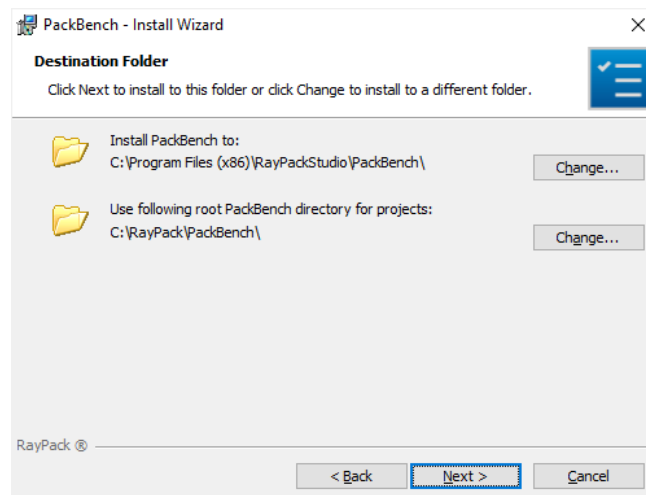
PackBench - Install Wizard

×

Destination Folder

Click Next to install to this folder or click Change to install to a different folder.

Install PackBench to:
C:\Program Files (x86)\RayPackStudio\PackBench\

Change...

Use following root PackBench directory for projects:
C:\RayPack\PackBench\

Change...

RayPack ®

< Back

Next >

Cancel